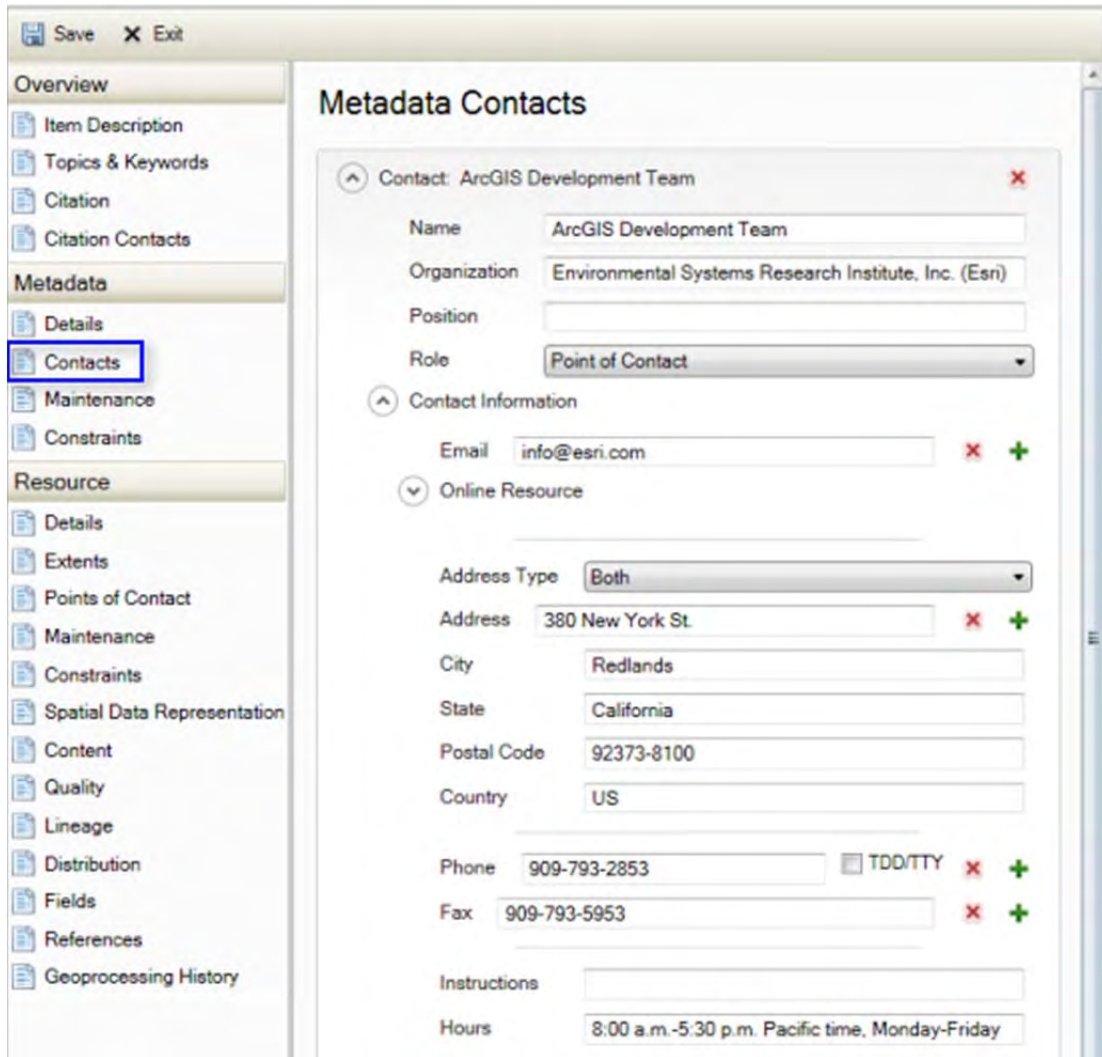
Save Exit

Overview
Item Description
Topics & Keywords
Citation
Citation Contacts
Metadata
Details
Contacts
Maintenance
Constraints
Resource
Details
Extents
Points of Contact
Maintenance
Constraints
Spatial Data Representation
Content
Quality
Lineage
Distribution
Fields
References
Geoprocessing History

Metadata Contacts

Contact: ArcGIS Development Team

Name ArcGIS Development Team
Organization Environmental Systems Research Institute, Inc. (Esri)
Position
Role Point of Contact

Contact Information
Email info@esri.com
Online Resource

Address Type Both
Address 380 New York St.
City Redlands
State California
Postal Code 92373-8100
Country US

Phone 909-793-2853 TDD/TTY
Fax 909-793-5953

Instructions
Hours 8:00 a.m.-5:30 p.m. Pacific time, Monday-Friday